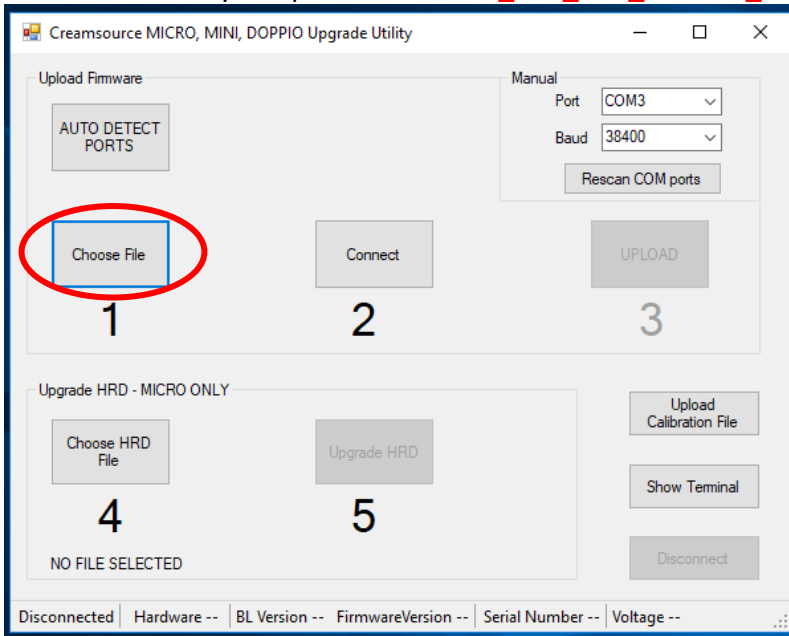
Creamsource MICRO, MINI, DOPPIO Upgrade Utility

Upload Firmware

AUTO DETECT PORTS

Manual

Port COM3

Baud 38400

Rescan COM ports

Choose File

Connect

UPLOAD

1

2

3

Upgrade HRD - MICRO ONLY

Choose HRD File

Upgrade HRD

4

5

NO FILE SELECTED

Upload Calibration File

Show Terminal

Disconnect

Disconnected | Hardware -- | BL Version -- | FirmwareVersion -- | Serial Number -- | Voltage --